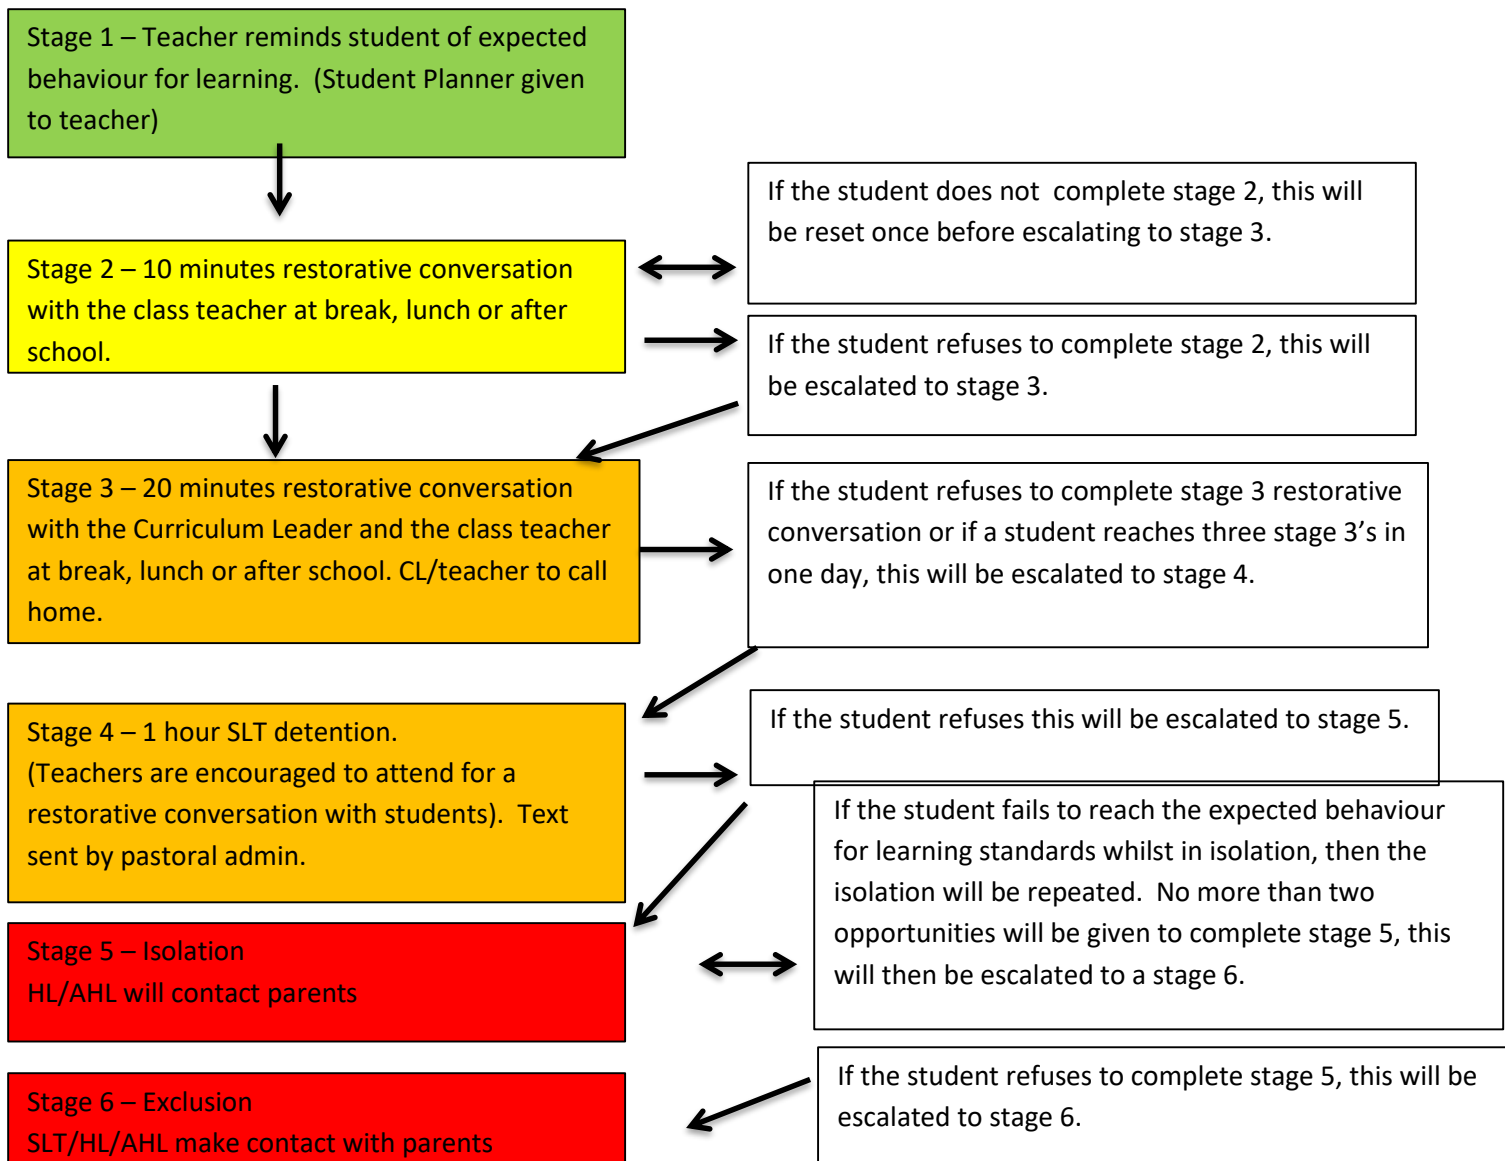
Stage 1 – Teacher reminds student of expected behaviour for learning. (Student Planner given to teacher)

If the student does not complete stage 2, this will be reset once before escalating to stage 3.

Stage 2 – 10 minutes restorative conversation with the class teacher at break, lunch or after school.

If the student refuses to complete stage 2, this will be escalated to stage 3.

Stage 3 – 20 minutes restorative conversation with the Curriculum Leader and the class teacher at break, lunch or after school. CL/teacher to call home.

If the student refuses to complete stage 3 restorative conversation or if a student reaches three stage 3's in one day, this will be escalated to stage 4.

Stage 4 – 1 hour SLT detention.
(Teachers are encouraged to attend for a restorative conversation with students). Text sent by pastoral admin.

If the student refuses this will be escalated to stage 5.

If the student fails to reach the expected behaviour for learning standards whilst in isolation, then the isolation will be repeated. No more than two opportunities will be given to complete stage 5, this will then be escalated to a stage 6.

Stage 5 – Isolation
HL/AHL will contact parents

If the student refuses to complete stage 5, this will be escalated to stage 6.

Stage 6 – Exclusion
SLT/HL/AHL make contact with parents